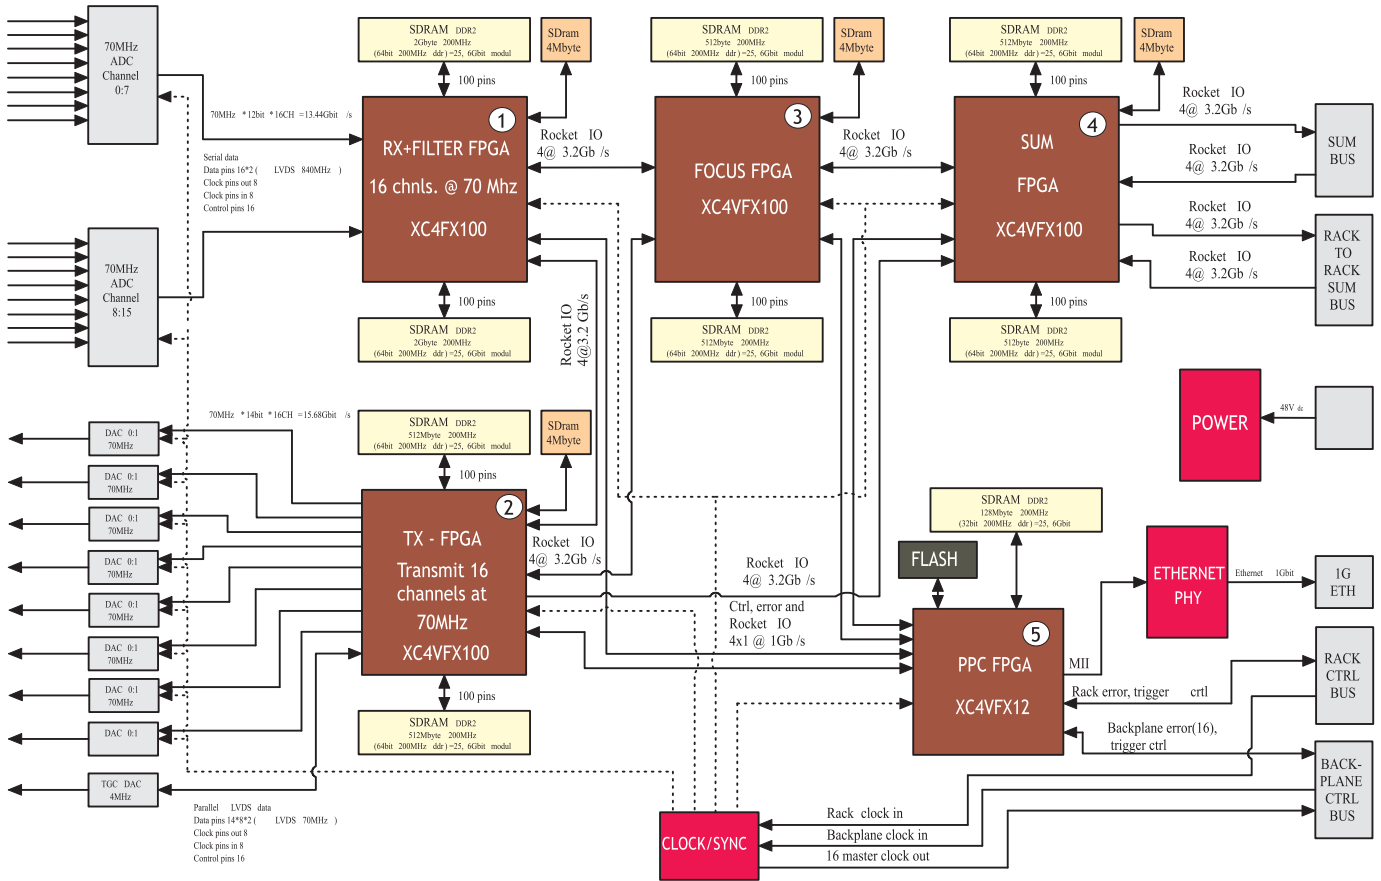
70MHz ADC Channel 0:7

70MHz ADC Channel 8:15

70MHz * 12bit * 16CH = 13.44Gbit /s

Serial data
Data pins 16*2 ( LVDS 840MHz )
Clock pins out 8
Clock pins in 8
Control pins 16

SDRAM DDR2
2Gbyte 200MHz
(64bit 200MHz ddr) = 25, 6Gbit modul

SDram 4Mbyte

100 pins

1

RX+FILTER FPGA
16 chnls. @ 70 Mhz
XC4FX100

Rocket IO
4@ 3.2Gb /s

100 pins

SDRAM DDR2
2Gbyte 200MHz
(64bit 200MHz ddr) = 25, 6Gbit modul

SDRAM DDR2
512Mbyte 200MHz
(64bit 200MHz ddr) = 25, 6Gbit modul

SDram 4Mbyte

100 pins

3

FOCUS FPGA
XC4VFX100

Rocket IO
4@ 3.2Gb /s

100 pins

SDRAM DDR2
512Mbyte 200MHz
(64bit 200MHz ddr) = 25, 6Gbit modul

SDRAM DDR2
512Mbyte 200MHz
(64bit 200MHz ddr) = 25, 6Gbit modul

SDram 4Mbyte

100 pins

4

SUM
FPGA
XC4VFX100

100 pins

SDRAM DDR2
512byte 200MHz
(64bit 200MHz ddr) = 25, 6Gbit modul

Rocket IO
4@ 3.2Gb /s

SUM BUS

Rocket IO
4@ 3.2Gb /s

Rocket IO
4@ 3.2Gb /s

RACK TO RACK SUM BUS

Rocket IO
4@ 3.2Gb /s

Rocket IO
4@3.2 Gb/s

70MHz * 14bit * 16CH = 15.68Gbit /s

DAC 0:1 70MHz
DAC 0:1 70MHz
DAC 0:1 70MHz
DAC 0:1 70MHz
DAC 0:1 70MHz
DAC 0:1 70MHz
DAC 0:1 70MHz
DAC 0:1

TGC DAC 4MHz

SDRAM DDR2
512Mbyte 200MHz
(64bit 200MHz ddr) = 25, 6Gbit modul

SDram 4Mbyte

100 pins

2

TX - FPGA
Transmit 16
channels at
70MHz
XC4VFX100

Rocket IO
4@ 3.2Gb /s

100 pins

SDRAM DDR2
512Mbyte 200MHz
(64bit 200MHz ddr) = 25, 6Gbit modul

Parallel LVDS data
Data pins 14*8*2 ( LVDS 70MHz )
Clock pins out 8
Clock pins in 8
Control pins 16

POWER

48V dc

SDRAM DDR2
128Mbyte 200MHz
(32bit 200MHz ddr) = 25, 6Gbit

FLASH

Rocket IO
4@ 3.2Gb /s

Ctrl, error and
Rocket IO
4x1 @ 1Gb /s

5

PPC FPGA
XC4VFX12

MII

ETHERNET PHY

Ethernet 1Gbit

1G ETH

Rack error, trigger ctrl

RACK CTRL BUS

Backplane error(16),
trigger ctrl

BACK-PLANE CTRL BUS

Rack clock in
Backplane clock in
16 master clock out

CLOCK/SYNC